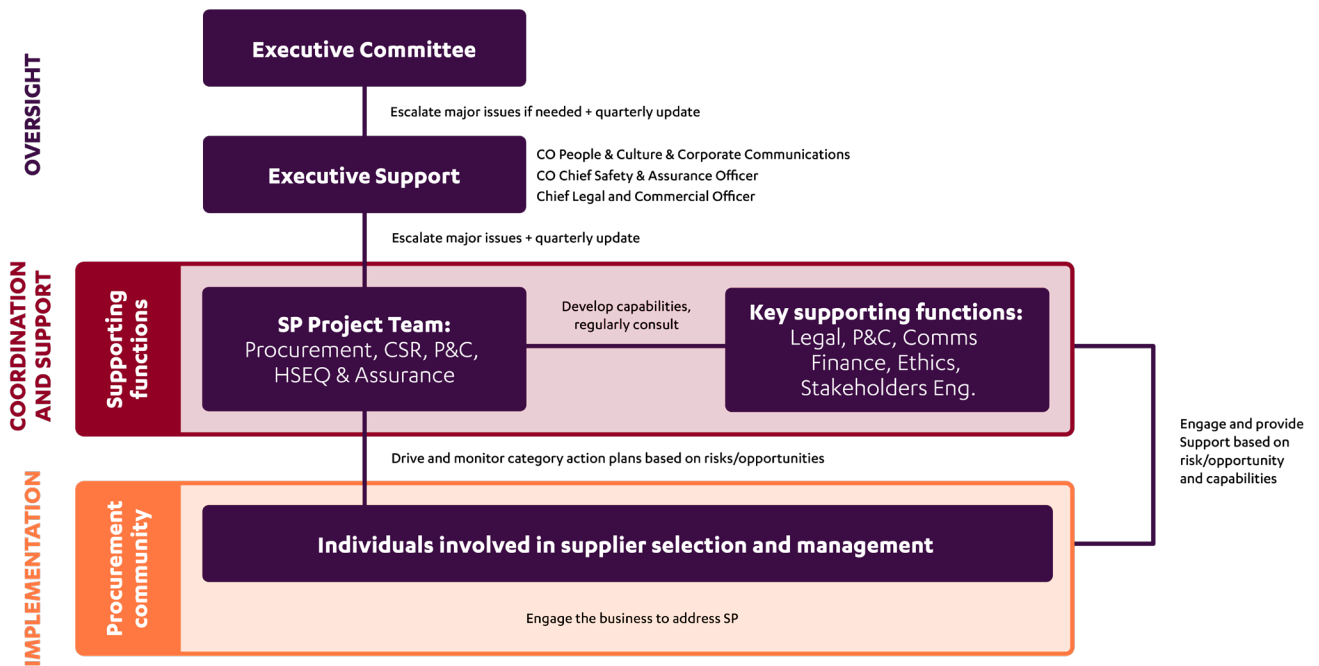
OVERSIGHT

Executive Committee

Escalate major issues if needed + quarterly update

Executive Support

CO People & Culture & Corporate Communications
CO Chief Safety & Assurance Officer
Chief Legal and Commercial Officer

Escalate major issues + quarterly update

COORDINATION AND SUPPORT

Supporting functions

SP Project Team:
Procurement, CSR, P&C, HSEQ & Assurance

Develop capabilities, regularly consult

Key supporting functions:
Legal, P&C, Comms Finance, Ethics, Stakeholders Eng.

Engage and provide Support based on risk/opportunity and capabilities

Drive and monitor category action plans based on risks/opportunities

IMPLEMENTATION

Procurement community

Individuals involved in supplier selection and management

Engage the business to address SP